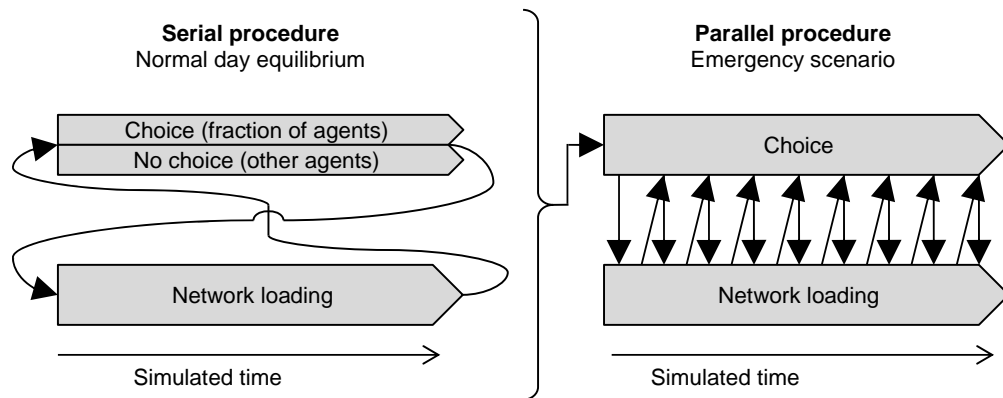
Serial procedure
Normal day equilibrium

Choice (fraction of agents)
No choice (other agents)

Network loading

Simulated time

Parallel procedure
Emergency scenario

Choice

Network loading

Simulated time